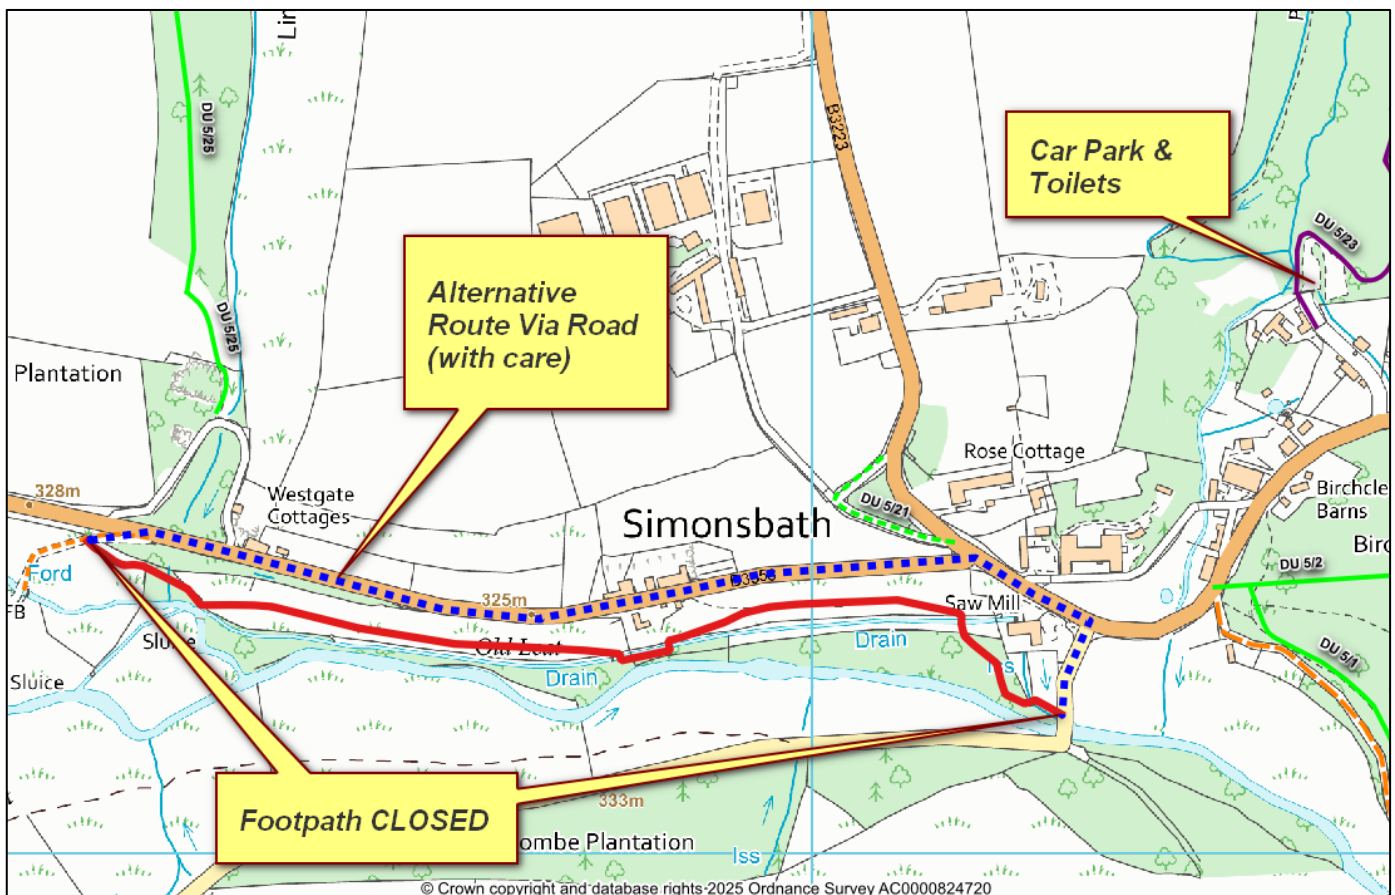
Lin

DU 5/25

DU 5/25

Plantation

B3223

Car Park & Toilets

DU 5/23

Alternative Route Via Road (with care)

Rose Cottage

DU 5/21

Birchcle Barns

Bir

328m

Westgate Cottages

Simonsbath

Ford

FB

Sluice

Sluice

325m

B3358

Saw Mill

DU 5/2

DU 5/1

Old Leat

Drain

Drain

Iss

333m

Footpath CLOSED

ombe Plantation

Iss

© Crown copyright and database rights 2025 Ordnance Survey AC0000824720